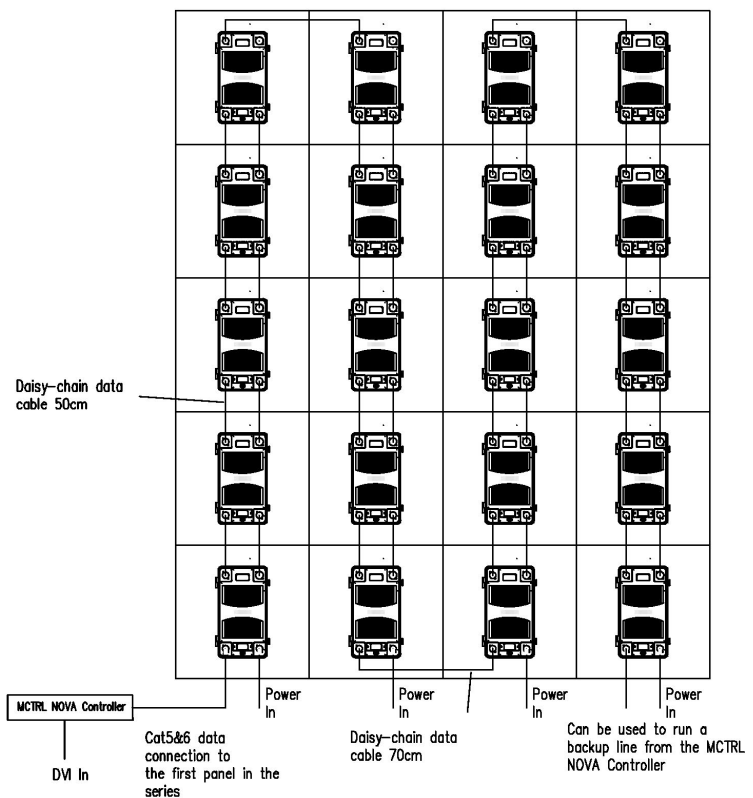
Daisy-chain data cable 50cm

MCTRL NOVA Controller

DVI In

Power In

Power In

Power In

Power In

Cat5&6 data connection to the first panel in the series

Daisy-chain data cable 70cm

Can be used to run a backup line from the MCTRL NOVA Controller